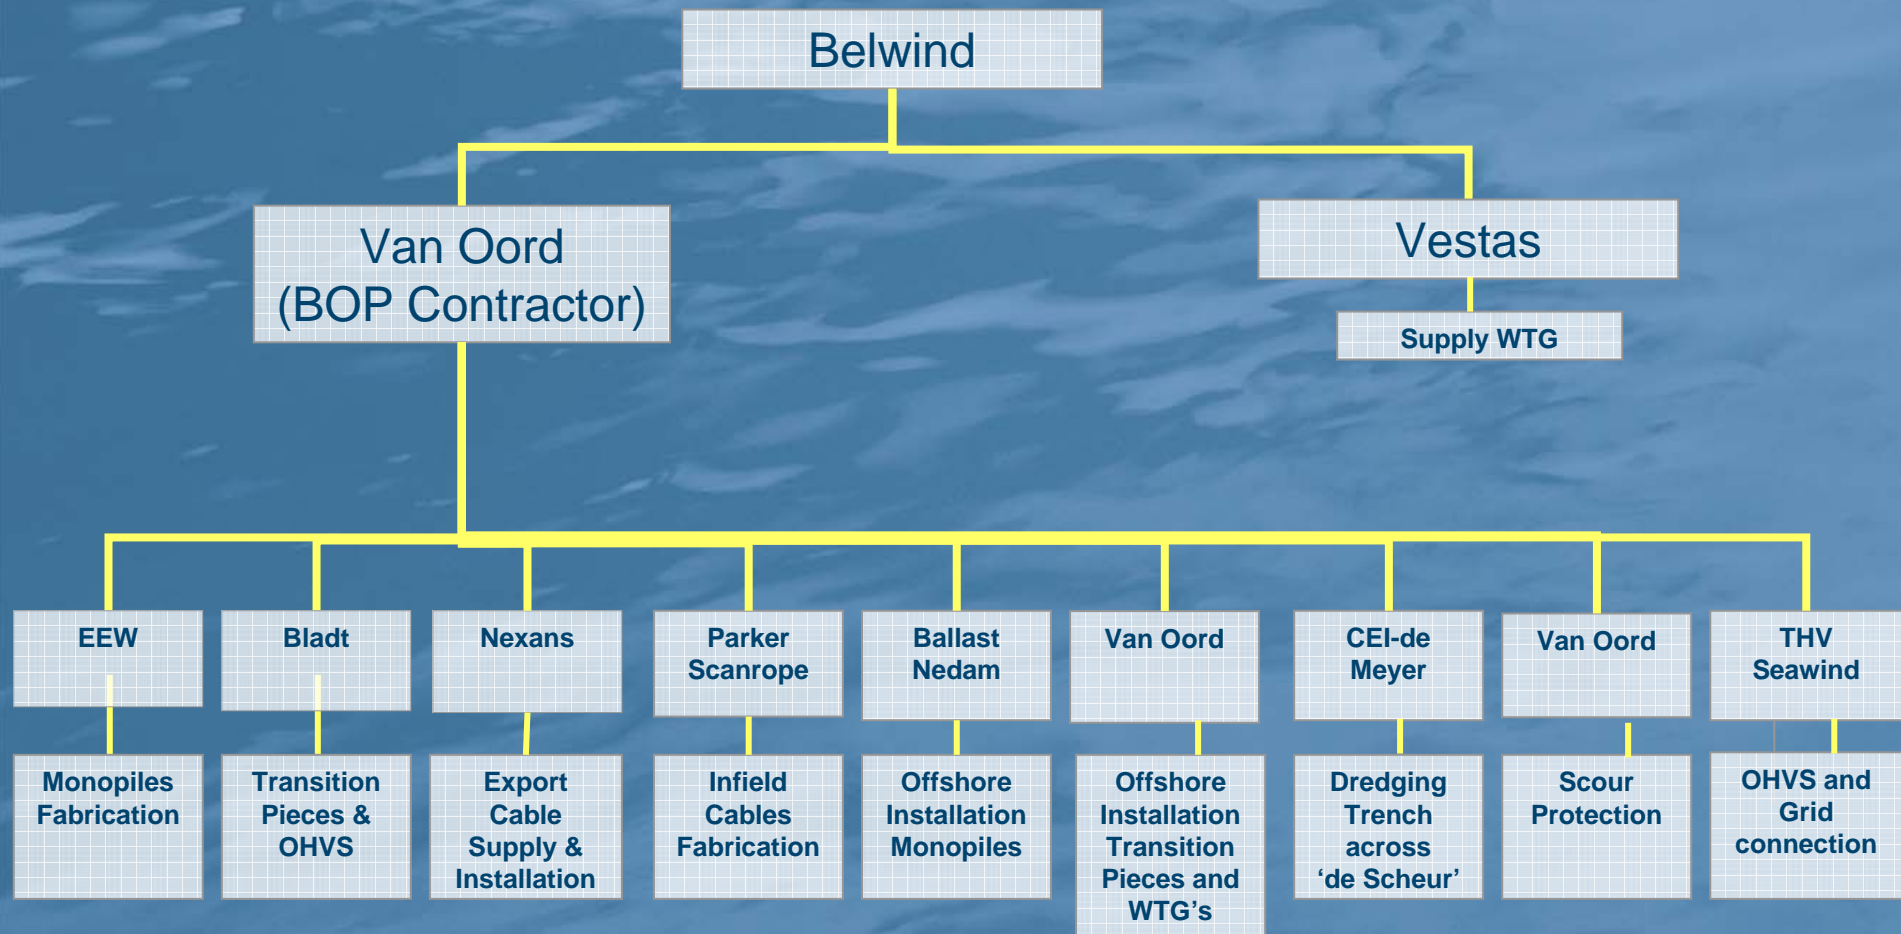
Belwind

Van Oord (BOP Contractor)

Vestas

Supply WTG

EEW

Monopiles Fabrication

Bladt

Transition Pieces & OHVS

Nexans

Export Cable Supply & Installation

Parker Scanrope

Infield Cables Fabrication

Ballast Nedam

Offshore Installation Monopiles

Van Oord

Offshore Installation Transition Pieces and WTG's

CEI-de Meyer

Dredging Trench across 'de Scheur'

Van Oord

Scour Protection

THV Seawind

OHVS and Grid connection